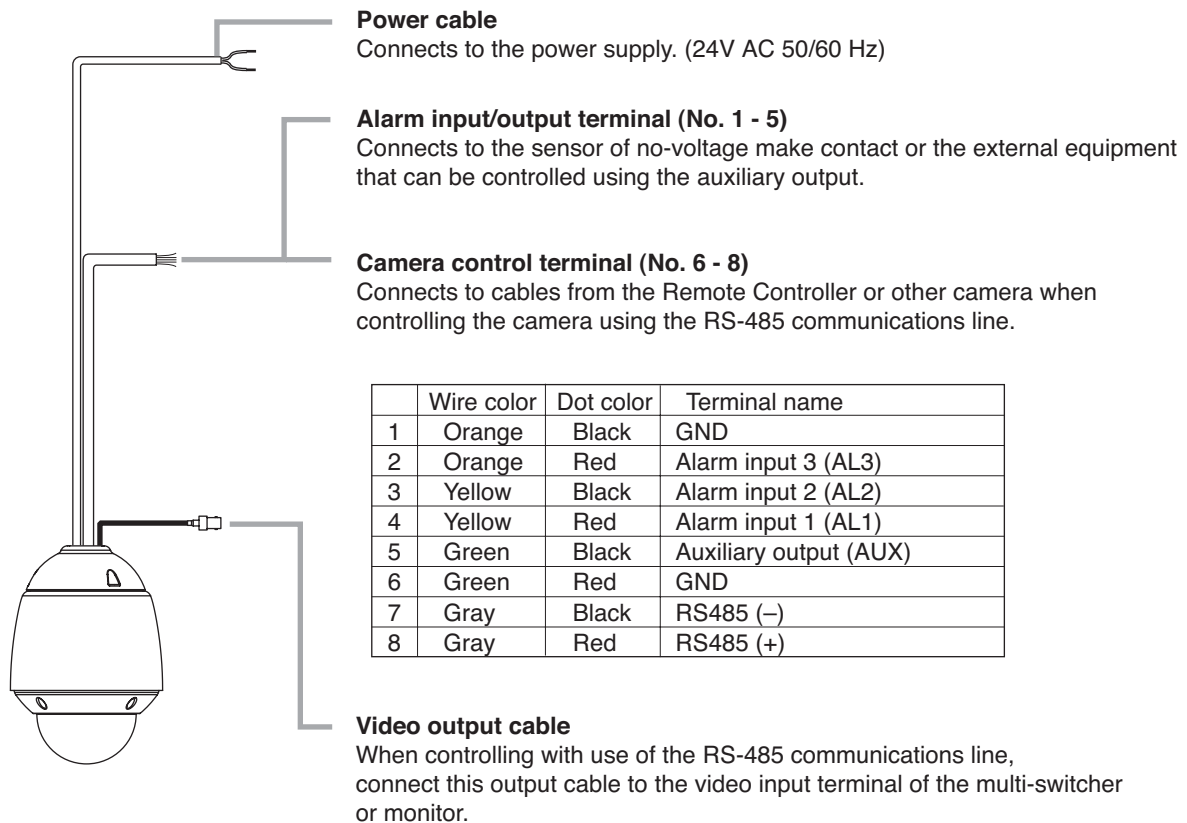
**Power cable**
Connects to the power supply. (24V AC 50/60 Hz)

**Alarm input/output terminal (No. 1 - 5)**
Connects to the sensor of no-voltage make contact or the external equipment that can be controlled using the auxiliary output.

**Camera control terminal (No. 6 - 8)**
Connects to cables from the Remote Controller or other camera when controlling the camera using the RS-485 communications line.

| | Wire color | Dot color | Terminal name |
|---|---|---|---|
| 1 | Orange | Black | GND |
| 2 | Orange | Red | Alarm input 3 (AL3) |
| 3 | Yellow | Black | Alarm input 2 (AL2) |
| 4 | Yellow | Red | Alarm input 1 (AL1) |
| 5 | Green | Black | Auxiliary output (AUX) |
| 6 | Green | Red | GND |
| 7 | Gray | Black | RS485 (–) |
| 8 | Gray | Red | RS485 (+) |

**Video output cable**
When controlling with use of the RS-485 communications line, connect this output cable to the video input terminal of the multi-switcher or monitor.